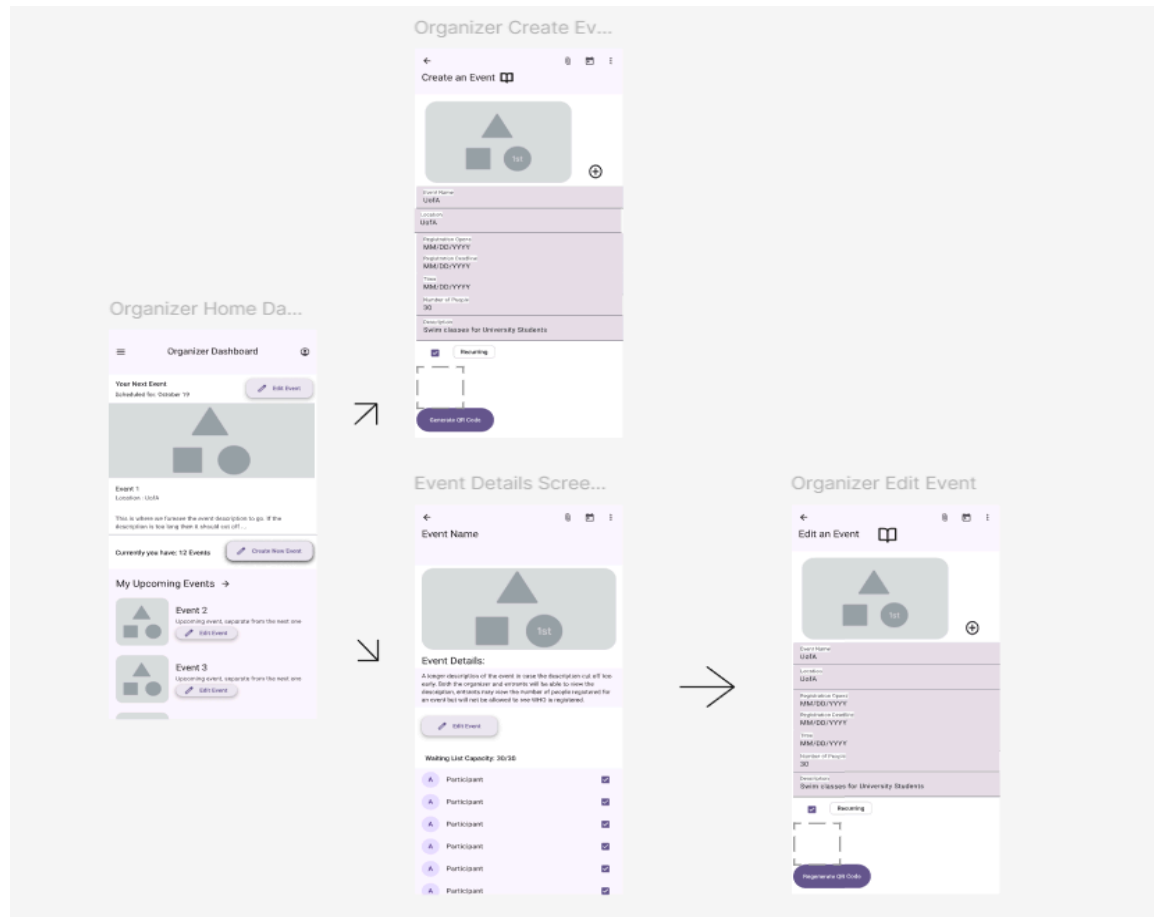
Organizer Create Ev...

Create an Event

1st

Event Name
UofA

Location
UofA

Registration Opens
MM/DD/YYYY

Registration Deadline
MM/DD/YYYY

Time
MM/DD/YYYY

Number of People
30

Description
Swim classes for University Students

Recurring

Generate QR Code

Organizer Home Da...

Organizer Dashboard

Your Next Event
Scheduled for: October 19

Edit Event

Event 1
Location : UofA

This is where we foresee the event description to go. If the description is too long then it should cut off...

Currently you have: 12 Events

Create New Event

My Upcoming Events →

Event 2
Upcoming event, separate from the next one
Edit Event

Event 3
Upcoming event, separate from the next one
Edit Event

Event Details Scree...

Event Name

1st

Event Details:

A longer description of the event in case the description cut off too early. Both the organizer and entrants will be able to view the description, entrants may view the number of people registered for an event but will not be allowed to see WHO is registered.

Edit Event

Waiting List Capacity: 30/30

A Participant
A Participant
A Participant
A Participant
A Participant
A Participant

Organizer Edit Event

Edit an Event

1st

Event Name
UofA

Location
UofA

Registration Opens
MM/DD/YYYY

Registration Deadline
MM/DD/YYYY

Time
MM/DD/YYYY

Number of People
30

Description
Swim classes for University Students

Recurring

Regenerate QR Code